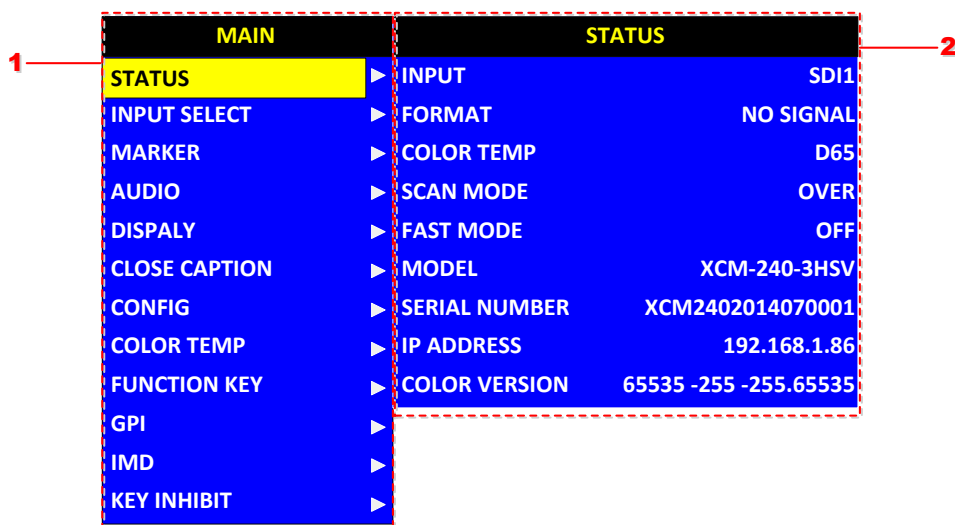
1

MAIN

STATUS ▶
INPUT SELECT ▶
MARKER ▶
AUDIO ▶
DISPALY ▶
CLOSE CAPTION ▶
CONFIG ▶
COLOR TEMP ▶
FUNCTION KEY ▶
GPI ▶
IMD ▶
KEY INHIBIT ▶

2

STATUS

| | |
|---|---|
| INPUT | SDI1 |
| FORMAT | NO SIGNAL |
| COLOR TEMP | D65 |
| SCAN MODE | OVER |
| FAST MODE | OFF |
| MODEL | XCM-240-3HSV |
| SERIAL NUMBER | XCM2402014070001 |
| IP ADDRESS | 192.168.1.86 |
| COLOR VERSION | 65535 -255 -255.65535 |